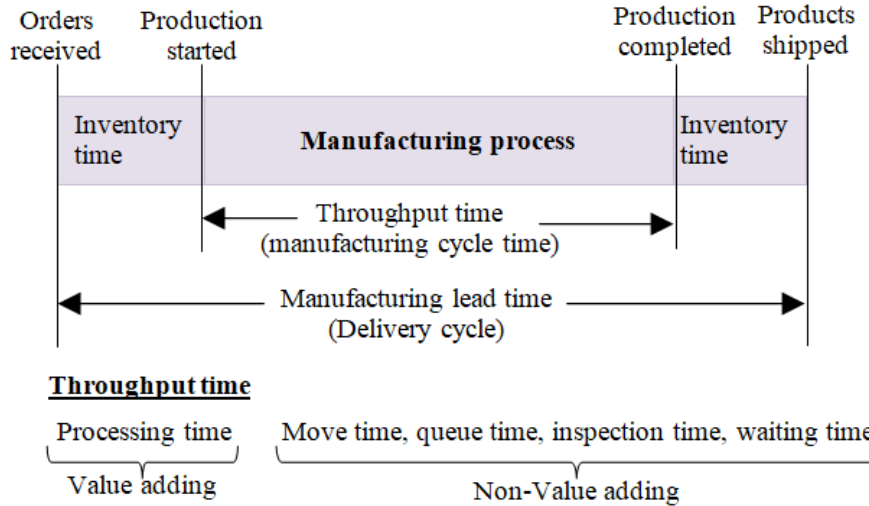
Orders received

Production started

Production completed

Products shipped

Inventory time

**Manufacturing process**

Inventory time

Throughput time (manufacturing cycle time)

Manufacturing lead time (Delivery cycle)

**Throughput time**

Processing time

Move time, queue time, inspection time, waiting time

Value adding

Non-Value adding